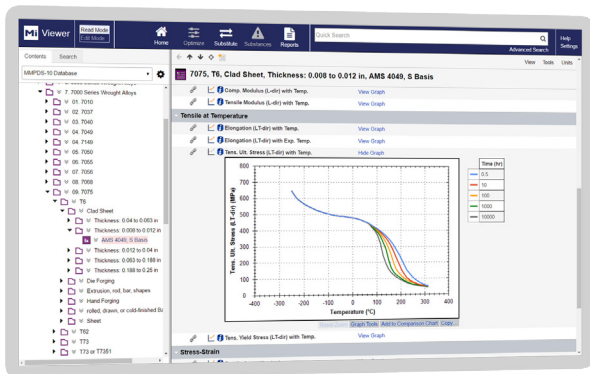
Mi Viewer Read Mode Edit Mode

Home Optimize Substitute Substances Reports

Quick Search

Advanced Search

Help Settings

Contents Search

MMPDS-10 Database

7. 7000 Series Wrought Alloys

01. 7010

02. 7037

03. 7040

04. 7049

04. 7149

05. 7050

06. 7055

07. 7056

08. 7068

09. 7075

T6

Clad Sheet

Thickness: 0.04 to 0.063 in

Thickness: 0.008 to 0.012 in

AMS 4049, S Basis

Thickness: 0.012 to 0.04 in

Thickness: 0.063 to 0.188 in

Thickness: 0.188 to 0.25 in

Die Forging

Extrusion, rod, bar, shapes

Hand Forging

rolled, drawn, or cold-finished Ba

Sheet

T62

T73

T73 or T7351

View Tools Units

7075, T6, Clad Sheet, Thickness: 0.008 to 0.012 in, AMS 4049, S Basis

Comp. Modulus (L-dir) with Temp. View Graph

Tensile Modulus (L-dir) with Temp. View Graph

Tensile at Temperature

Elongation (LT-dir) with Temp. View Graph

Elongation (LT-dir) with Exp. Temp. View Graph

Tens. Ult. Stress (LT-dir) with Temp. Hide Graph

| Time (hr) |
|---|
| 0.5 |
| 10 |
| 100 |
| 1000 |
| 10000 |

Tens. Ult. Stress (LT-dir) (MPa)

800
700
600
500
400
300
200
100
0

-400 -300 -200 -100 0 100 200 300 400

Temperature (°C)

Reset Zoom Graph Tools Add to Comparison Chart Copy

Tens. Yield Stress (LT-dir) with Temp. View Graph

Stress-Strain